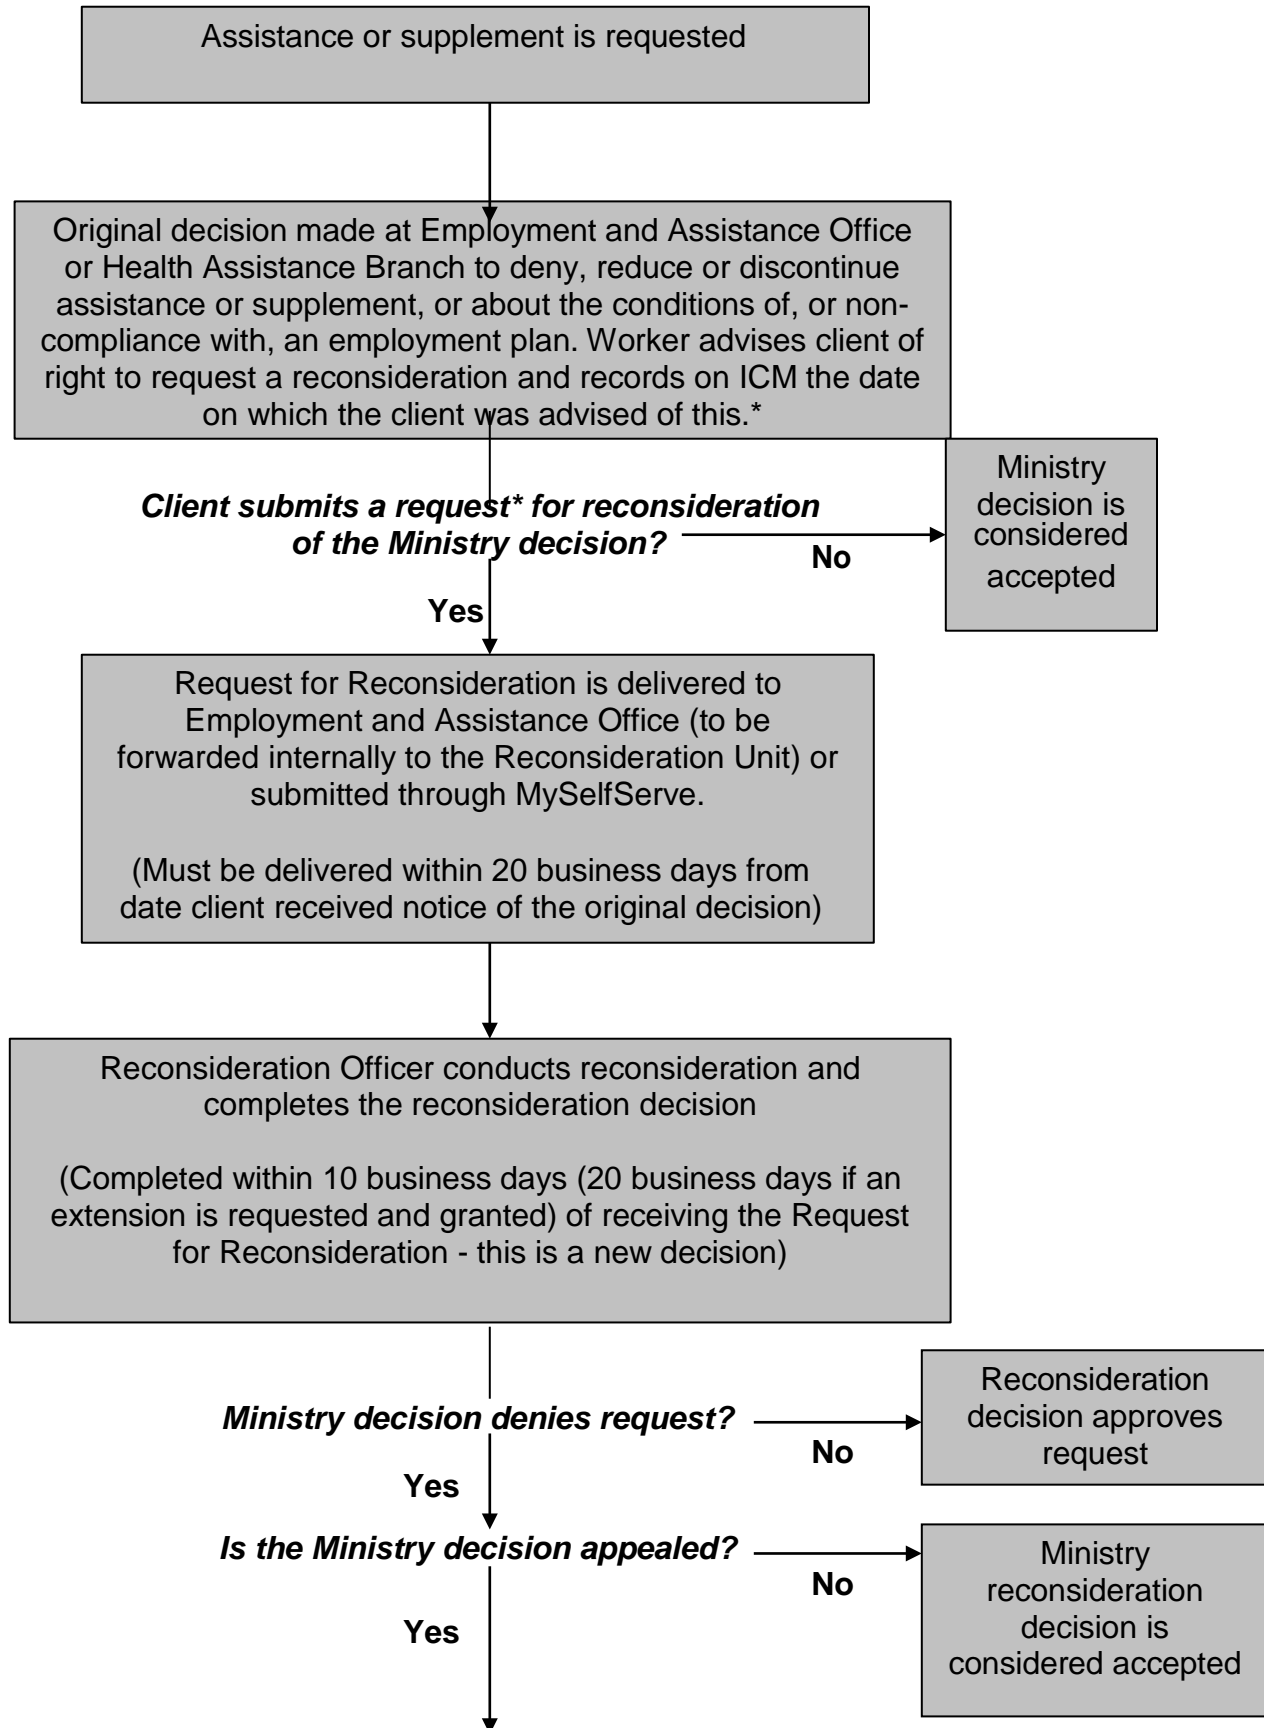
Assistance or supplement is requested

Original decision made at Employment and Assistance Office or Health Assistance Branch to deny, reduce or discontinue assistance or supplement, or about the conditions of, or non-compliance with, an employment plan. Worker advises client of right to request a reconsideration and records on ICM the date on which the client was advised of this.*

Client submits a request* for reconsideration of the Ministry decision?

No

Ministry decision is considered accepted

Yes

Request for Reconsideration is delivered to Employment and Assistance Office (to be forwarded internally to the Reconsideration Unit) or submitted through MySelfServe.

(Must be delivered within 20 business days from date client received notice of the original decision)

Reconsideration Officer conducts reconsideration and completes the reconsideration decision

(Completed within 10 business days (20 business days if an extension is requested and granted) of receiving the Request for Reconsideration - this is a new decision)

Ministry decision denies request?

No

Reconsideration decision approves request

Yes

Is the Ministry decision appealed?

No

Ministry reconsideration decision is considered accepted

Yes